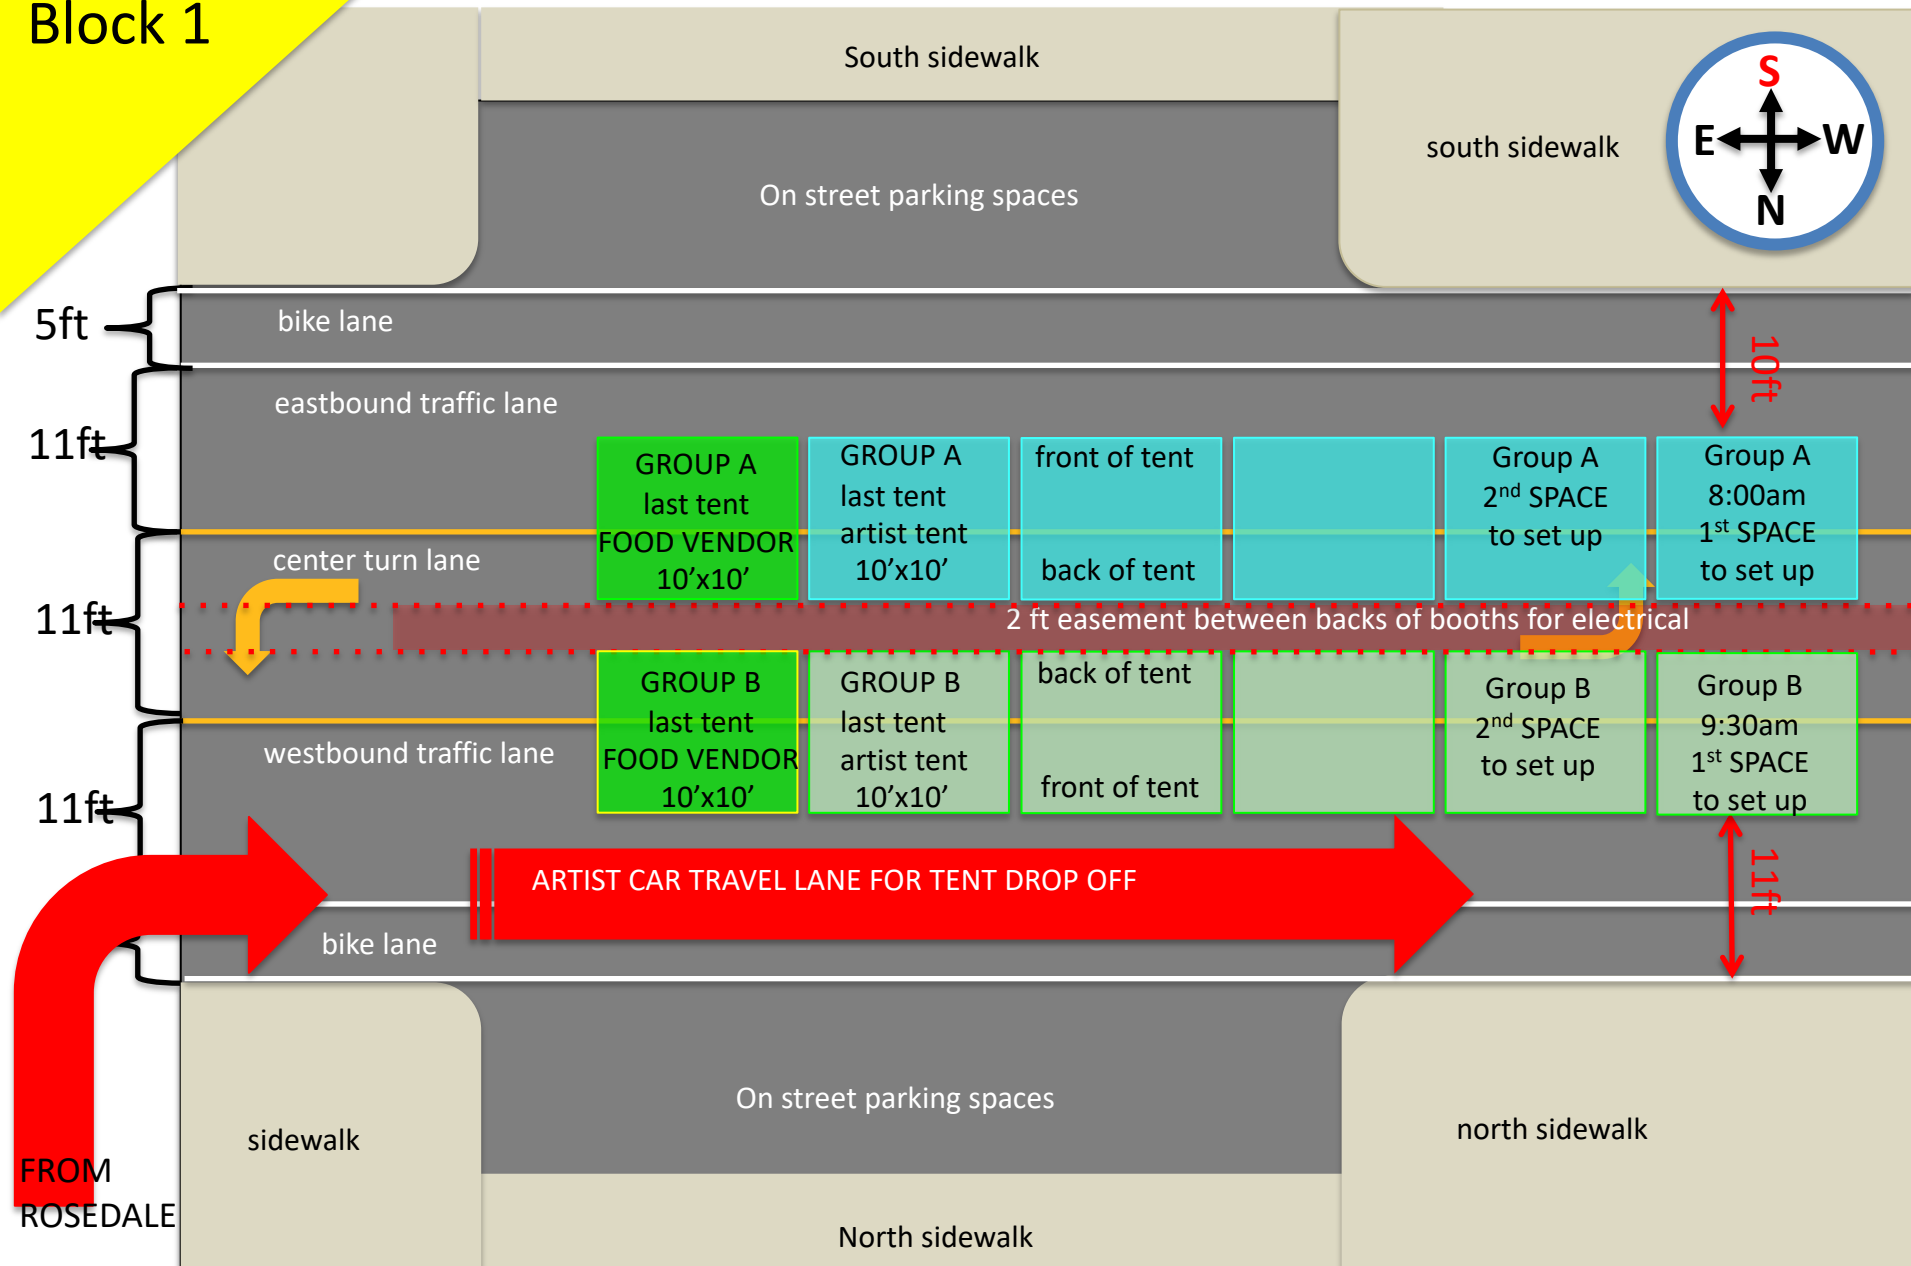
Block 1

South sidewalk

On street parking spaces

south sidewalk

S
E
W
N

5ft

bike lane

10ft

11ft

eastbound traffic lane

GROUP A
last tent
FOOD VENDOR
10’x10’

GROUP A
last tent
artist tent
10’x10’

front of tent

back of tent

Group A
2$^{nd}$ SPACE
to set up

Group A
8:00am
1$^{st}$ SPACE
to set up

center turn lane

11ft

2 ft easement between backs of booths for electrical

GROUP B
last tent
FOOD VENDOR
10’x10’

GROUP B
last tent
artist tent
10’x10’

back of tent

front of tent

Group B
2$^{nd}$ SPACE
to set up

Group B
9:30am
1$^{st}$ SPACE
to set up

westbound traffic lane

11ft

ARTIST CAR TRAVEL LANE FOR TENT DROP OFF

11ft

bike lane

On street parking spaces

sidewalk

north sidewalk

FROM
ROSEDALE

North sidewalk